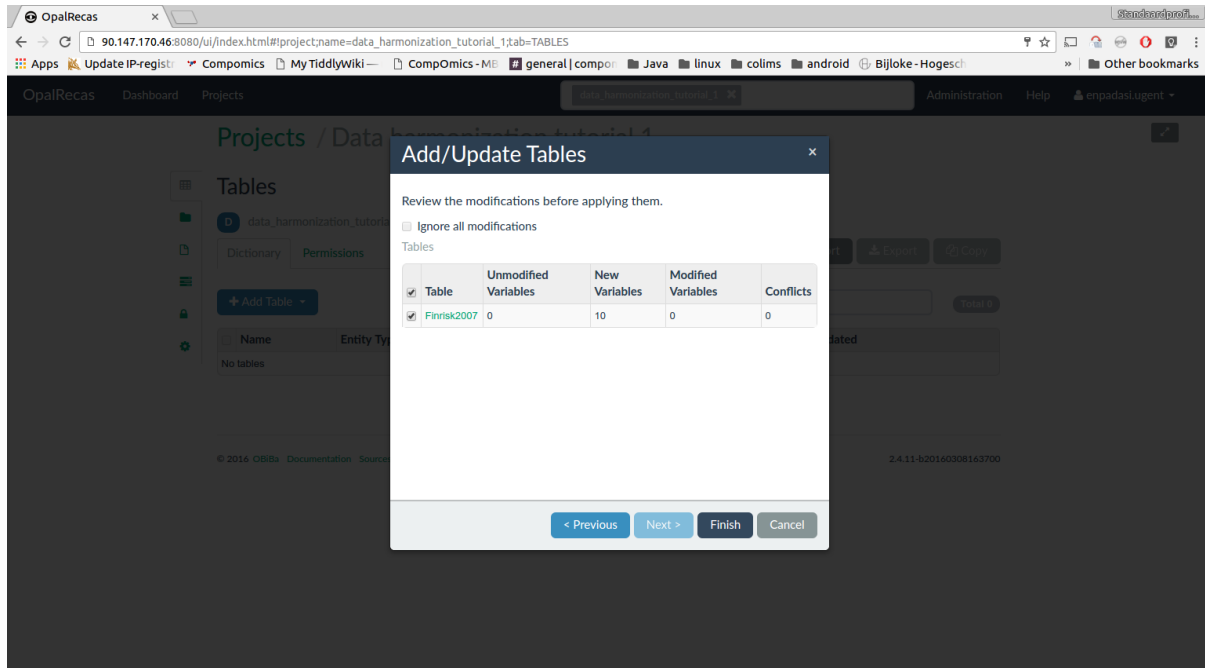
OpalRecas ×

Standaardprofi...

90.147.170.46:8080/ui/index.html#!project;name=data_harmonization_tutorial_1;tab=TABLES

Apps Update IP-registr Compomics My TiddlyWiki — CompOmics - MB general | compo Java linux colims android Bijloke - Hogesch » Other bookmarks

OpalRecas Dashboard Projects data_harmonization_tutorial_1 × Administration Help enpadasi.ugent

Projects / Data harmonization tutorial 1

Tables

D data_harmonization_tutoria

Dictionary Permissions

Export Copy

+ Add Table

Total 0

Name Entity Typ

dated

No tables

© 2016 OBiBa Documentation Sources

2.4.11-b20160308163700

Add/Update Tables ×

Review the modifications before applying them.

Ignore all modifications

Tables

| | Table | Unmodified Variables | New Variables | Modified Variables | Conflicts |
|---|---|---|---|---|---|
| ✔ | Finrisk2007 | 0 | 10 | 0 | 0 |

< Previous Next > Finish Cancel